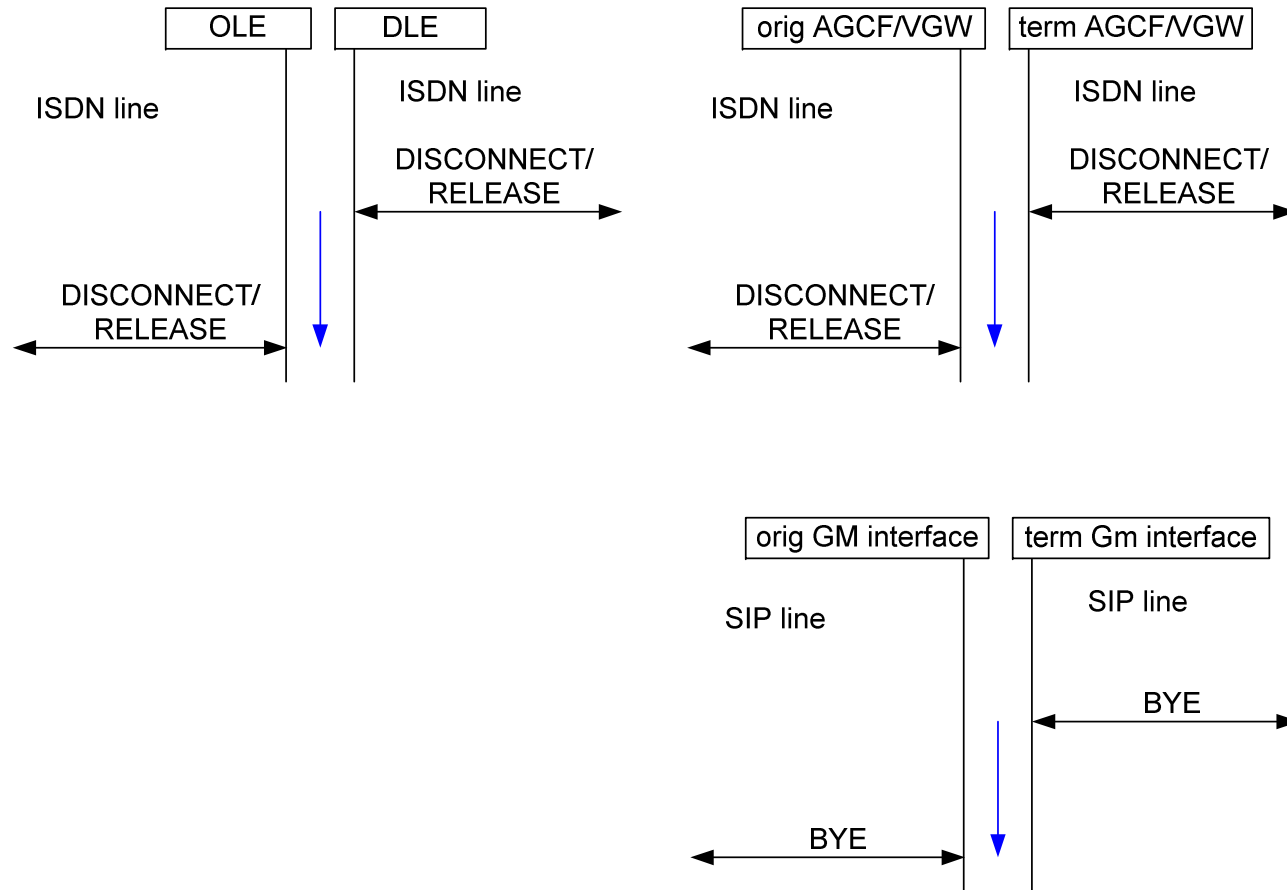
OLE

DLE

ISDN line

ISDN line

DISCONNECT/ RELEASE

DISCONNECT/ RELEASE

orig AGCF/VGW

term AGCF/VGW

ISDN line

ISDN line

DISCONNECT/ RELEASE

DISCONNECT/ RELEASE

orig GM interface

term Gm interface

SIP line

SIP line

BYE

BYE